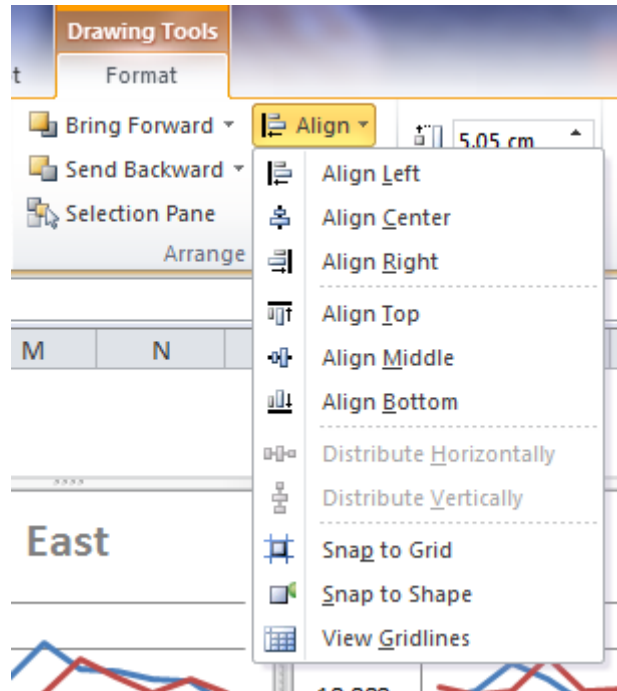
Drawing Tools
t
Format
Bring Forward
Send Backward
Selection Pane
Arrange
Align
5.05 cm
Align Left
Align Center
Align Right
Align Top
Align Middle
Align Bottom
Distribute Horizontally
Distribute Vertically
Snap to Grid
Snap to Shape
View Gridlines
M
N
East
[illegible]